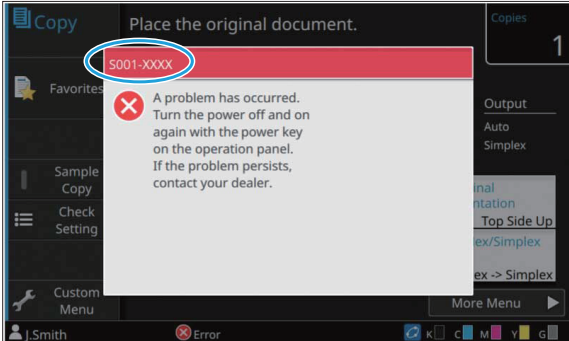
Copy

Place the original document.

Copies

1

Favorites

S001-XXXX

A problem has occurred. Turn the power off and on again with the power key on the operation panel. If the problem persists, contact your dealer.

Output

Auto

Simplex

Sample Copy

Check Setting

inal ntation

Top Side Up

ex/Simplex

ex -> Simplex

Custom Menu

More Menu

J.Smith

Error

K C M Y G